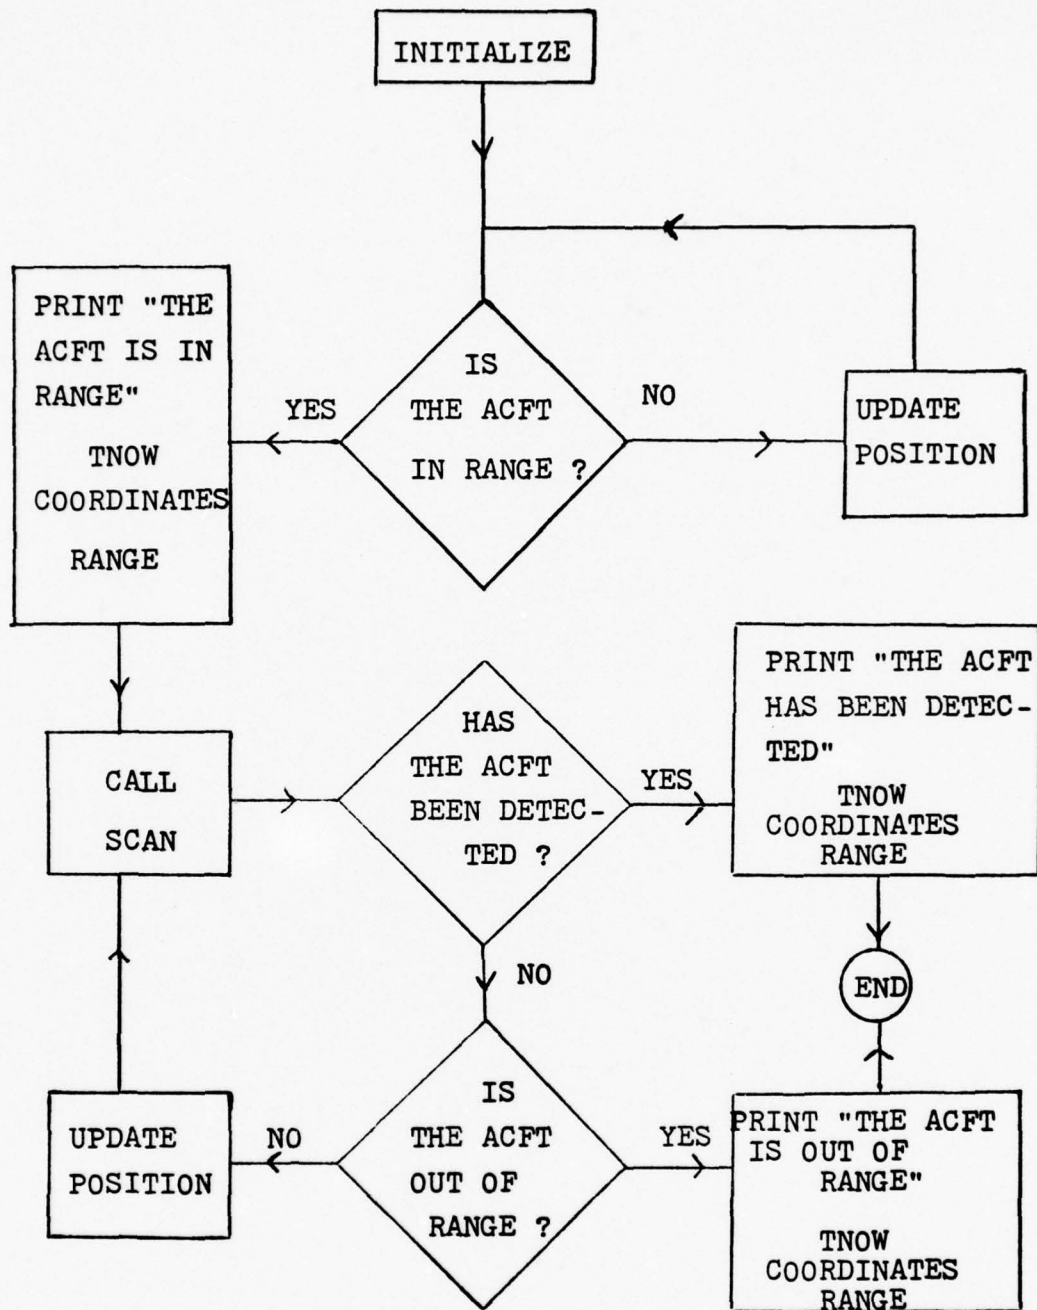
INITIALIZE

PRINT "THE ACFT IS IN RANGE"

TNOW
COORDINATES
RANGE

YES

IS THE ACFT IN RANGE ?

NO

UPDATE POSITION

CALL SCAN

HAS THE ACFT BEEN DETECTED ?

YES

PRINT "THE ACFT HAS BEEN DETECTED"

TNOW
COORDINATES
RANGE

NO

END

UPDATE POSITION

NO

IS THE ACFT OUT OF RANGE ?

YES

PRINT "THE ACFT IS OUT OF RANGE"

TNOW
COORDINATES
RANGE